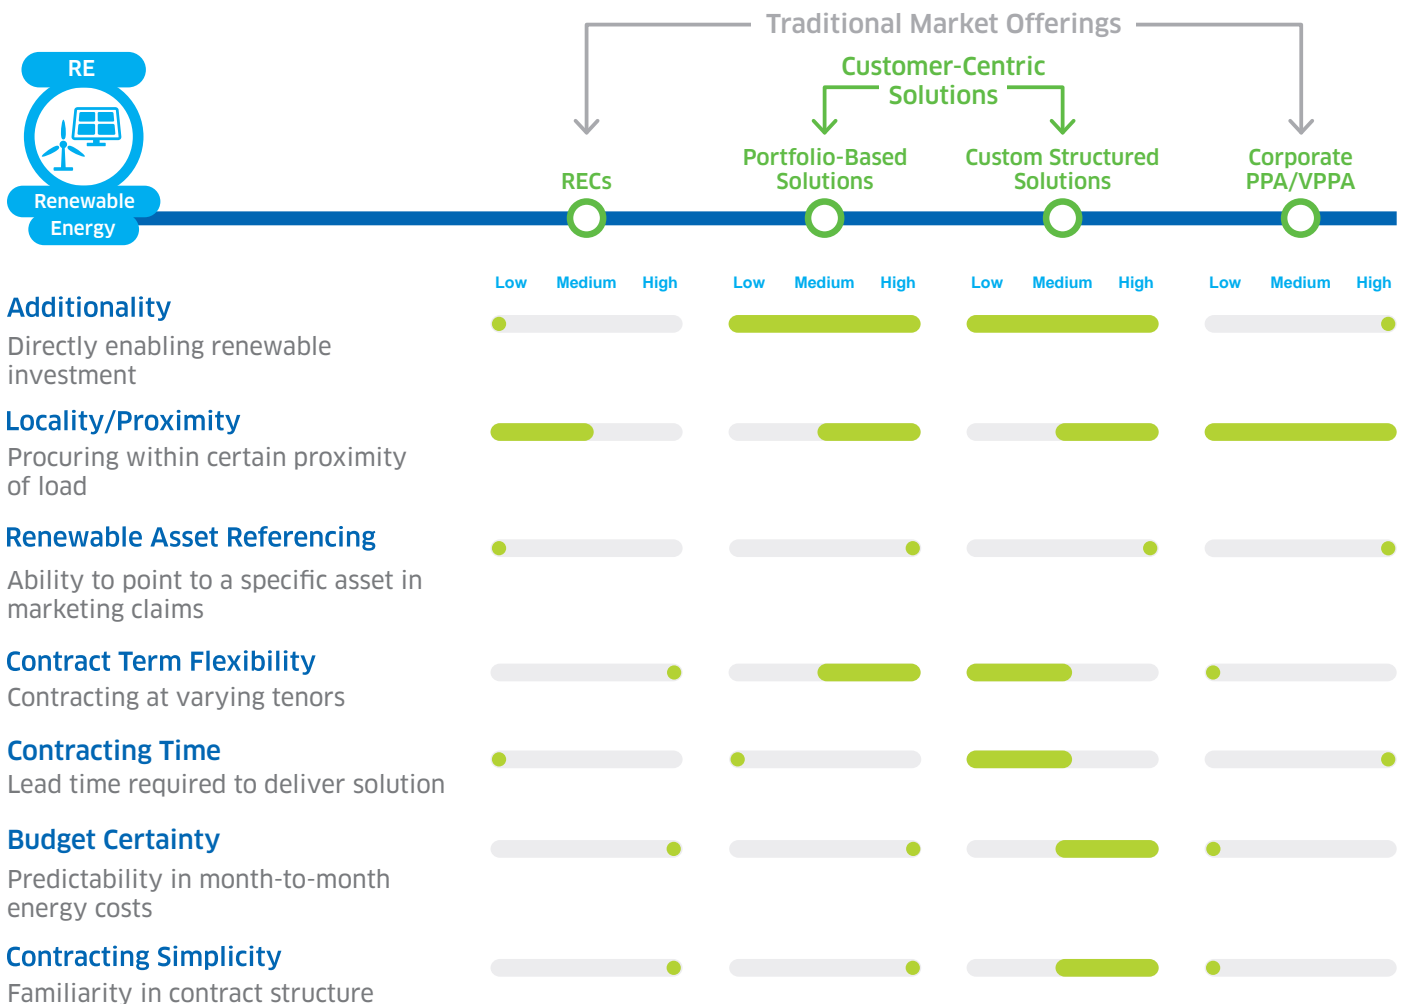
Traditional Market Offerings

Customer-Centric Solutions

RE

Renewable Energy

RECs

Portfolio-Based Solutions

Custom Structured Solutions

Corporate PPA/VPPA

Low Medium High Low Medium High Low Medium High Low Medium High

Additionality
Directly enabling renewable investment

Locality/Proximity
Procuring within certain proximity of load

Renewable Asset Referencing
Ability to point to a specific asset in marketing claims

Contract Term Flexibility
Contracting at varying tenors

Contracting Time
Lead time required to deliver solution

Budget Certainty
Predictability in month-to-month energy costs

Contracting Simplicity
Familiarity in contract structure